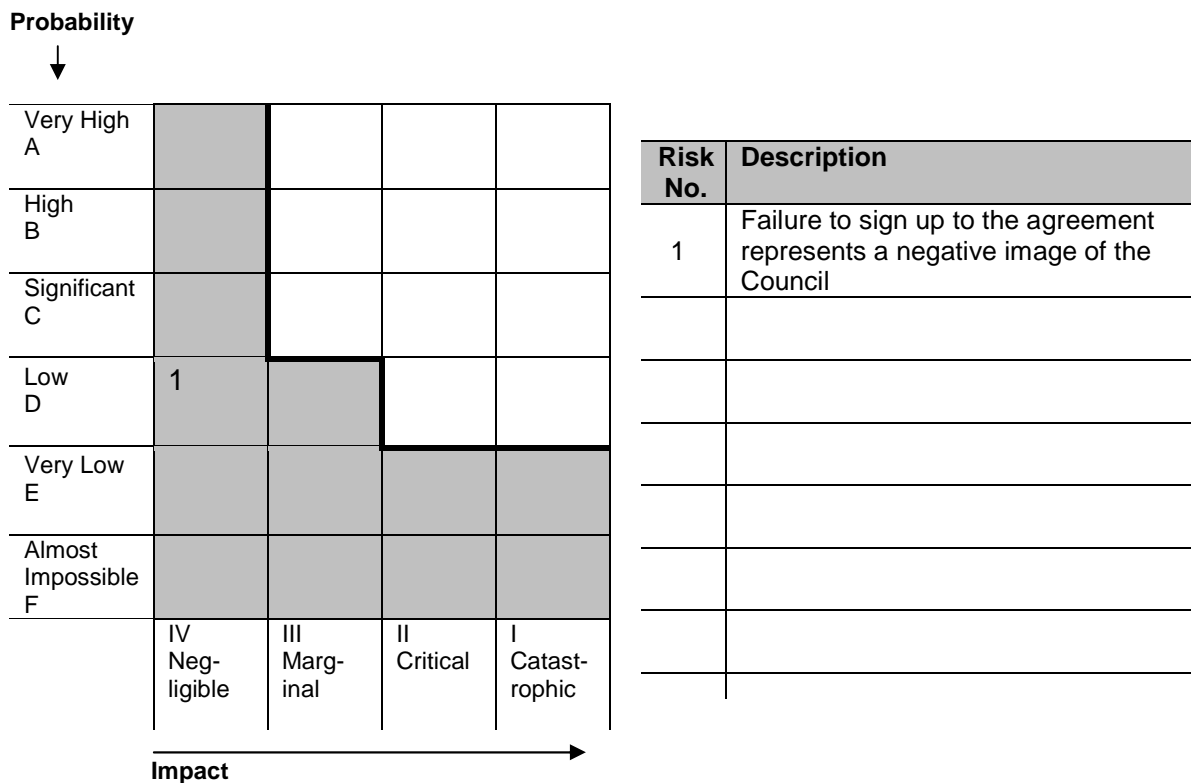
Probability

| | | | | |
|---|---|---|---|---|
| Very High A | | | | |
| High B | | | | |
| Significant C | | | | |
| Low D | 1 | | | |
| Very Low E | | | | |
| Almost Impossible F | | | | |
| | IV Neg-ligible | III Marg-inal | II Critical | I Catast-rophic |

Impact

| Risk No. | Description |
|---|---|
| 1 | Failure to sign up to the agreement represents a negative image of the Council |
| | |
| | |
| | |
| | |
| | |
| | |